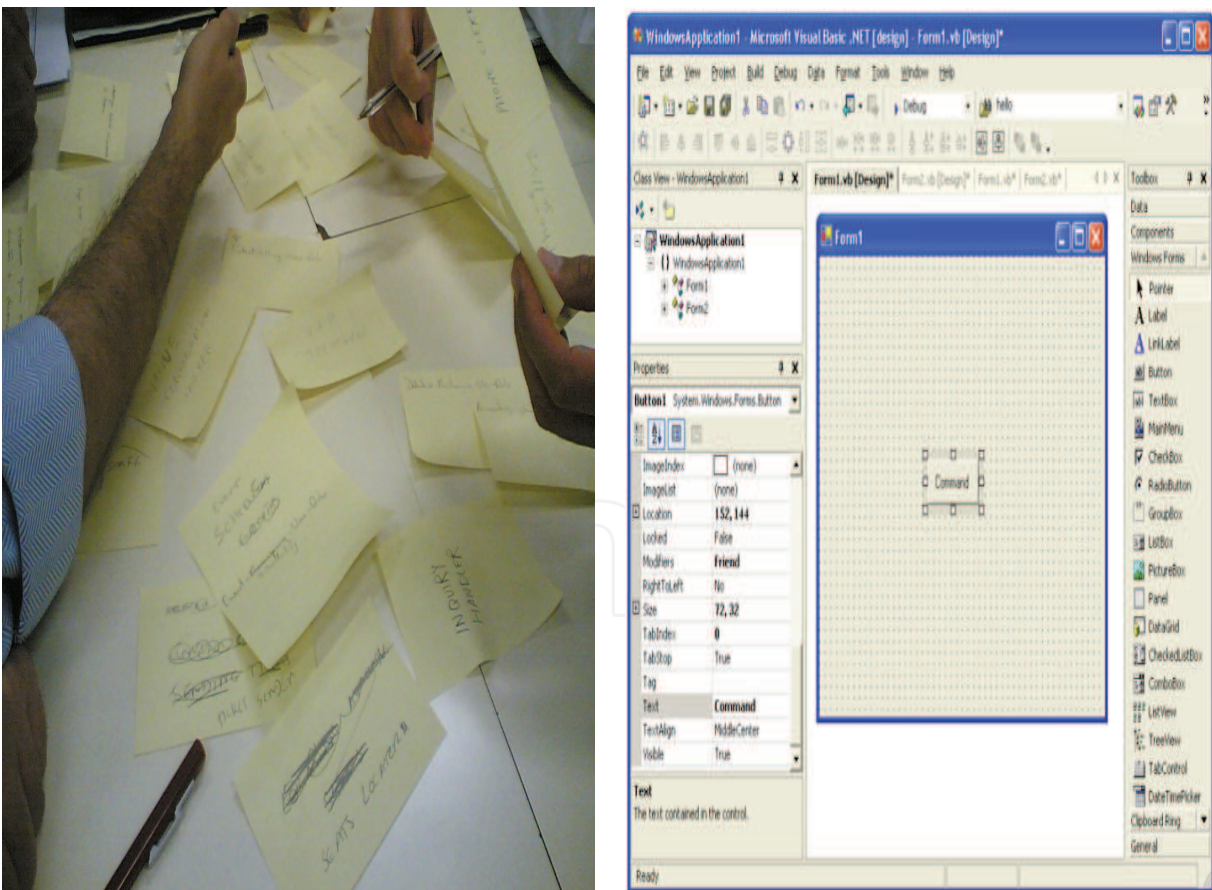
INQUIRY HANDLER

SEATS LOCATION

WindowsApplication1 - Microsoft Visual Basic .NET [design] - Form1.vb [Design]*

File Edit View Project Build Debug Data Format Tools Window Help

Debug

hello

Class View - WindowsApplication1

WindowsApplication1
{} WindowsApplication1
Form1
Form2

Form1.vb [Design]* | Form2.vb [Design]* | Form1.vb* | Form2.vb*

Form1

Command

Toolbox
Data
Components
Windows Forms
Pointer
Label
LinkLabel
Button
TextBox
MainMenu
CheckBox
RadioButton
GroupBox
ListBox
PictureBox
Panel
DataGrid
CheckedListBox
ComboBox
ListView
TreeView
TabControl
DateTimePicker
Clipboard Ring
General

Properties

Button1 System.Windows.Forms.Button

| | |
|---|---|
| ImageIndex | (none) |
| ImageList | (none) |
| Location | 152, 144 |
| Locked | False |
| Modifiers | Friend |
| RightToLeft | No |
| Size | 72, 32 |
| TabIndex | 0 |
| TabStop | True |
| Tag | |
| Text | Command |
| TextAlign | MiddleCenter |
| Visible | True |

Text
The text contained in the control.

Ready